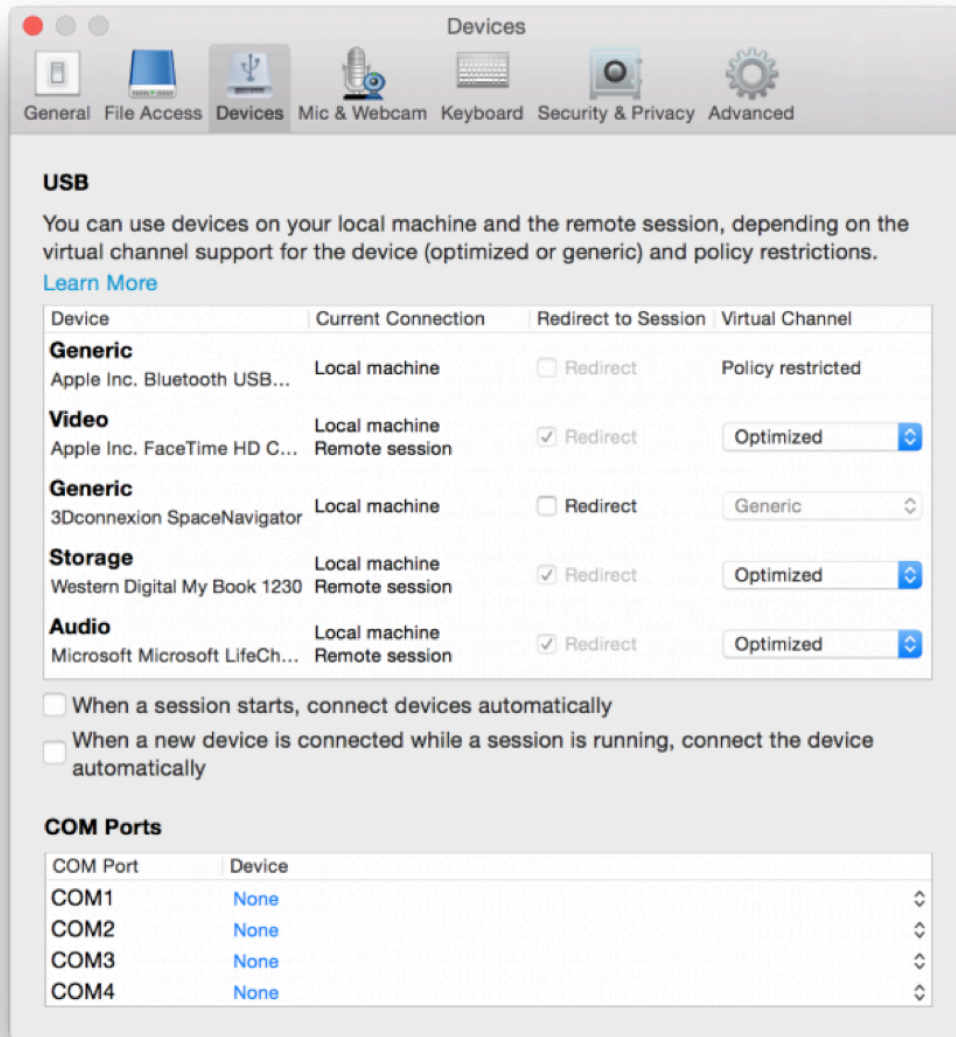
Devices

General File Access Devices Mic & Webcam Keyboard Security & Privacy Advanced

USB

You can use devices on your local machine and the remote session, depending on the virtual channel support for the device (optimized or generic) and policy restrictions.

Learn More

| Device | Current Connection | Redirect to Session | Virtual Channel |
|---|---|---|---|
| **Generic** Apple Inc. Bluetooth USB... | Local machine | Redirect | Policy restricted |
| **Video** Apple Inc. FaceTime HD C... | Local machine Remote session | Redirect | Optimized |
| **Generic** 3Dconnexion SpaceNavigator | Local machine | Redirect | Generic |
| **Storage** Western Digital My Book 1230 | Local machine Remote session | Redirect | Optimized |
| **Audio** Microsoft Microsoft LifeCh... | Local machine Remote session | Redirect | Optimized |

When a session starts, connect devices automatically

When a new device is connected while a session is running, connect the device automatically

COM Ports

| COM Port | Device |
|---|---|
| COM1 | None |
| COM2 | None |
| COM3 | None |
| COM4 | None |